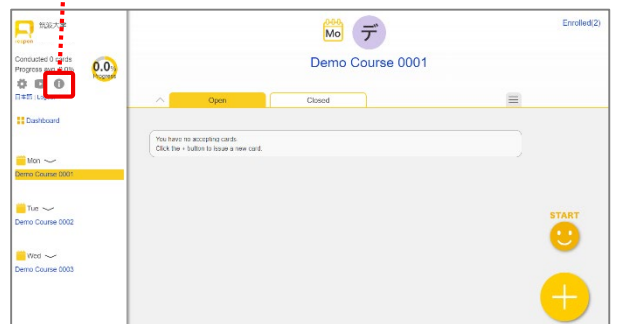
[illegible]

Conducted 0 cards
Progress avg. 0.0%
0.0%
Progress

日本語 : Logout

Dashboard

Mon

Demo Course 0001

Tue

Demo Course 0002

Wed

Demo Course 0003

Mo デ

Demo Course 0001

Enrolled(2)

Open

Closed

You have no accepting cards.
Click the + button to issue a new card.

START